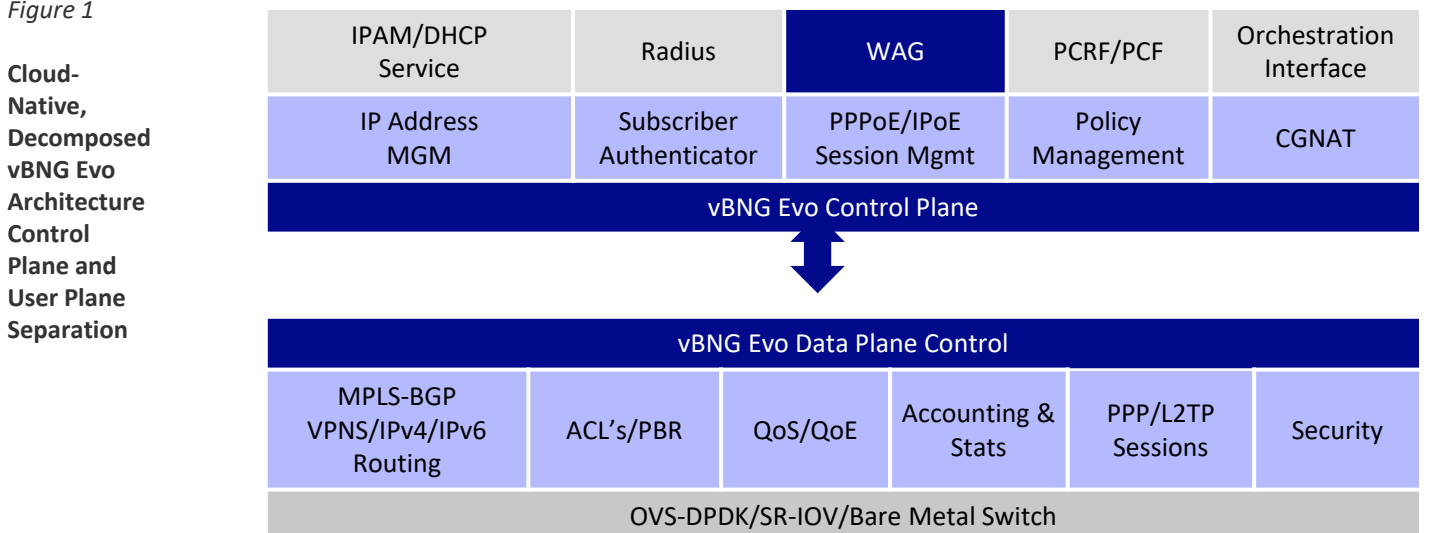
Figure 1

Cloud-Native, Decomposed vBNG Evo Architecture Control Plane and User Plane Separation

IPAM/DHCP Service

Radius

WAG

PCRF/PCF

Orchestration Interface

IP Address MGM

Subscriber Authenticator

PPPoE/IPoE Session Mgmt

Policy Management

CGNAT

vBNG Evo Control Plane

vBNG Evo Data Plane Control

MPLS-BGP VPNS/IPv4/IPv6 Routing

ACL's/PBR

QoS/QoE

Accounting & Stats

PPP/L2TP Sessions

Security

OVS-DPDK/SR-IOV/Bare Metal Switch